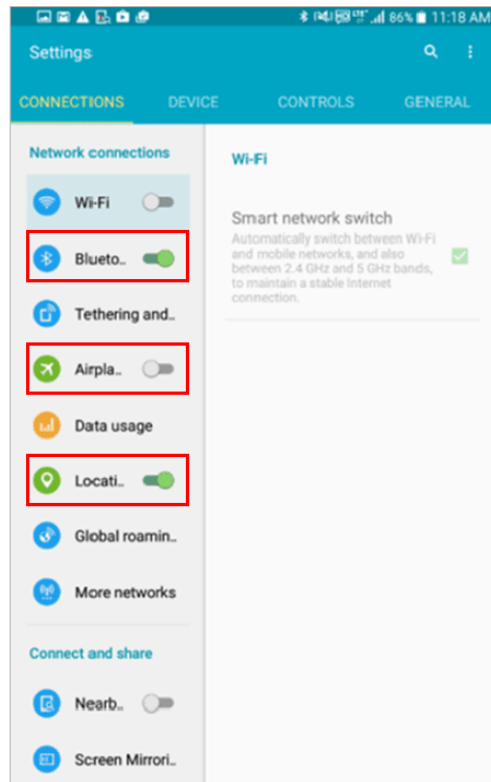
86% 11:18 AM

Settings

CONNECTIONS DEVICE CONTROLS GENERAL

Network connections

Wi-Fi

Blueto..

Tethering and..

Airpla..

Data usage

Locati..

Global roamin..

More networks

Connect and share

Nearb..

Screen Mirrori..

Wi-Fi

Smart network switch

Automatically switch between Wi-Fi and mobile networks, and also between 2.4 GHz and 5 GHz bands, to maintain a stable Internet connection.